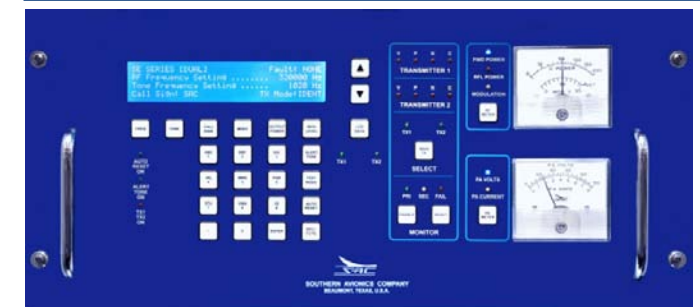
SE SERIES (DUAL) Fault: NONE
RF Frequency Setting ........ 328000 Hz
Tone Frequency Setting ....... 1020 Hz
Call Sign: SAC TX Mode: IDENT

TRANSMITTER 1

TRANSMITTER 2

TX1 TX2

SELECT

PRI SEC FAIL

MONITOR

FWD POWER

RFL POWER

MODULATION

PA VOLTS

PA CURRENT

AUTO RESET ON

ALERT TONE ON

TX1 TX2 ON

TX1 TX2

SAC

SOUTHERN AVIONICS COMPANY
BEAUMONT, TEXAS, U.S.A.